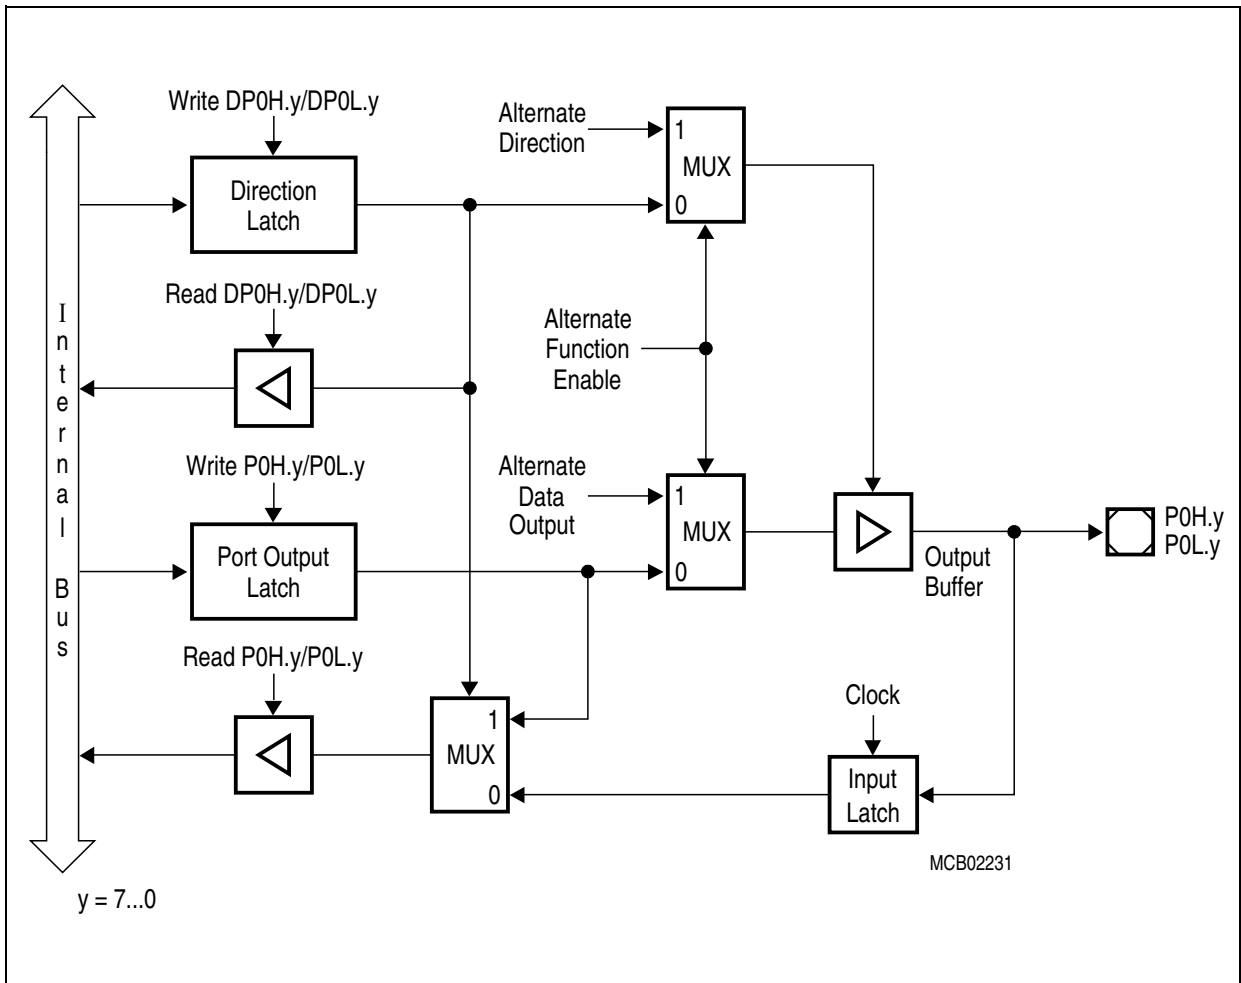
Internal Bus

Write DP0H.y/DP0L.y

Direction Latch

Alternate Direction

1
MUX
0

Read DP0H.y/DP0L.y

Alternate Function Enable

Write P0H.y/P0L.y

Alternate Data Output

1
MUX
0

Port Output Latch

Output Buffer

P0H.y
P0L.y

Read P0H.y/P0L.y

1
MUX
0

Clock

Input Latch

MCB02231

y = 7...0